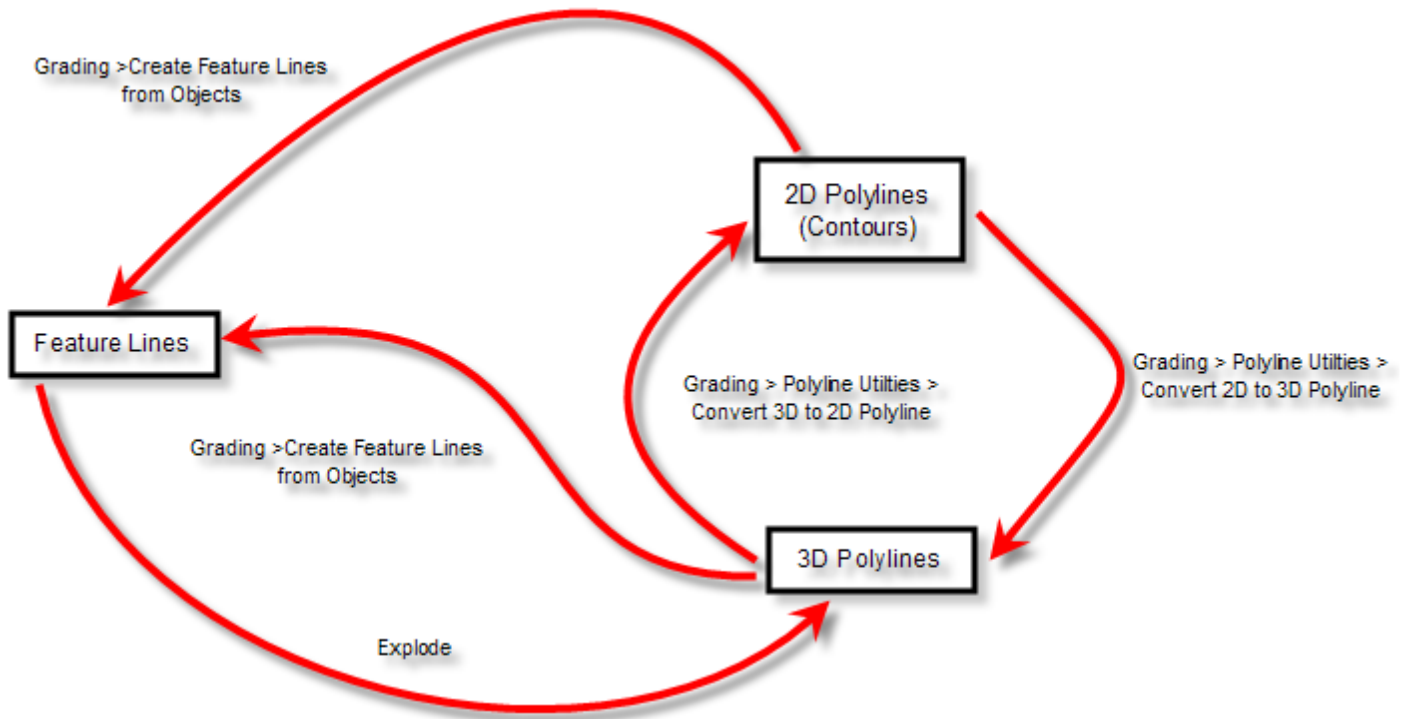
Grading >Create Feature Lines from Objects

2D Polylines (Contours)

Feature Lines

Grading > Polyline Utilties > Convert 2D to 3D Polyline

Grading > Polyline Utilities > Convert 3D to 2D Polyline

Grading >Create Feature Lines from Objects

3D Polylines

Explode